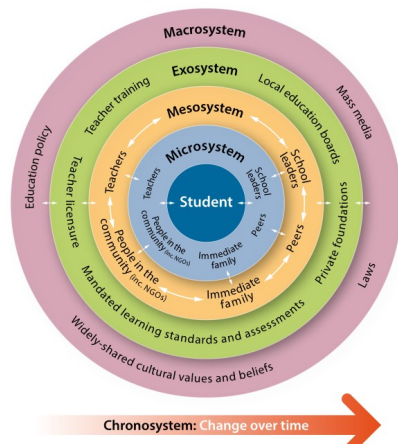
Macrosystem

Exosystem

Mesosystem

Microsystem

Student

Teachers

School leaders

Peers

Immediate family

People in the community (inc. NGOs)

Teachers

School leaders

Peers

Immediate family

People in the community (inc. NGOs)

Teacher training

Local education boards

Private foundations

Mandated learning standards and assessments

Teacher licensure

Education policy

Mass media

Laws

Widely-shared cultural values and beliefs

Chronosystem: Change over time